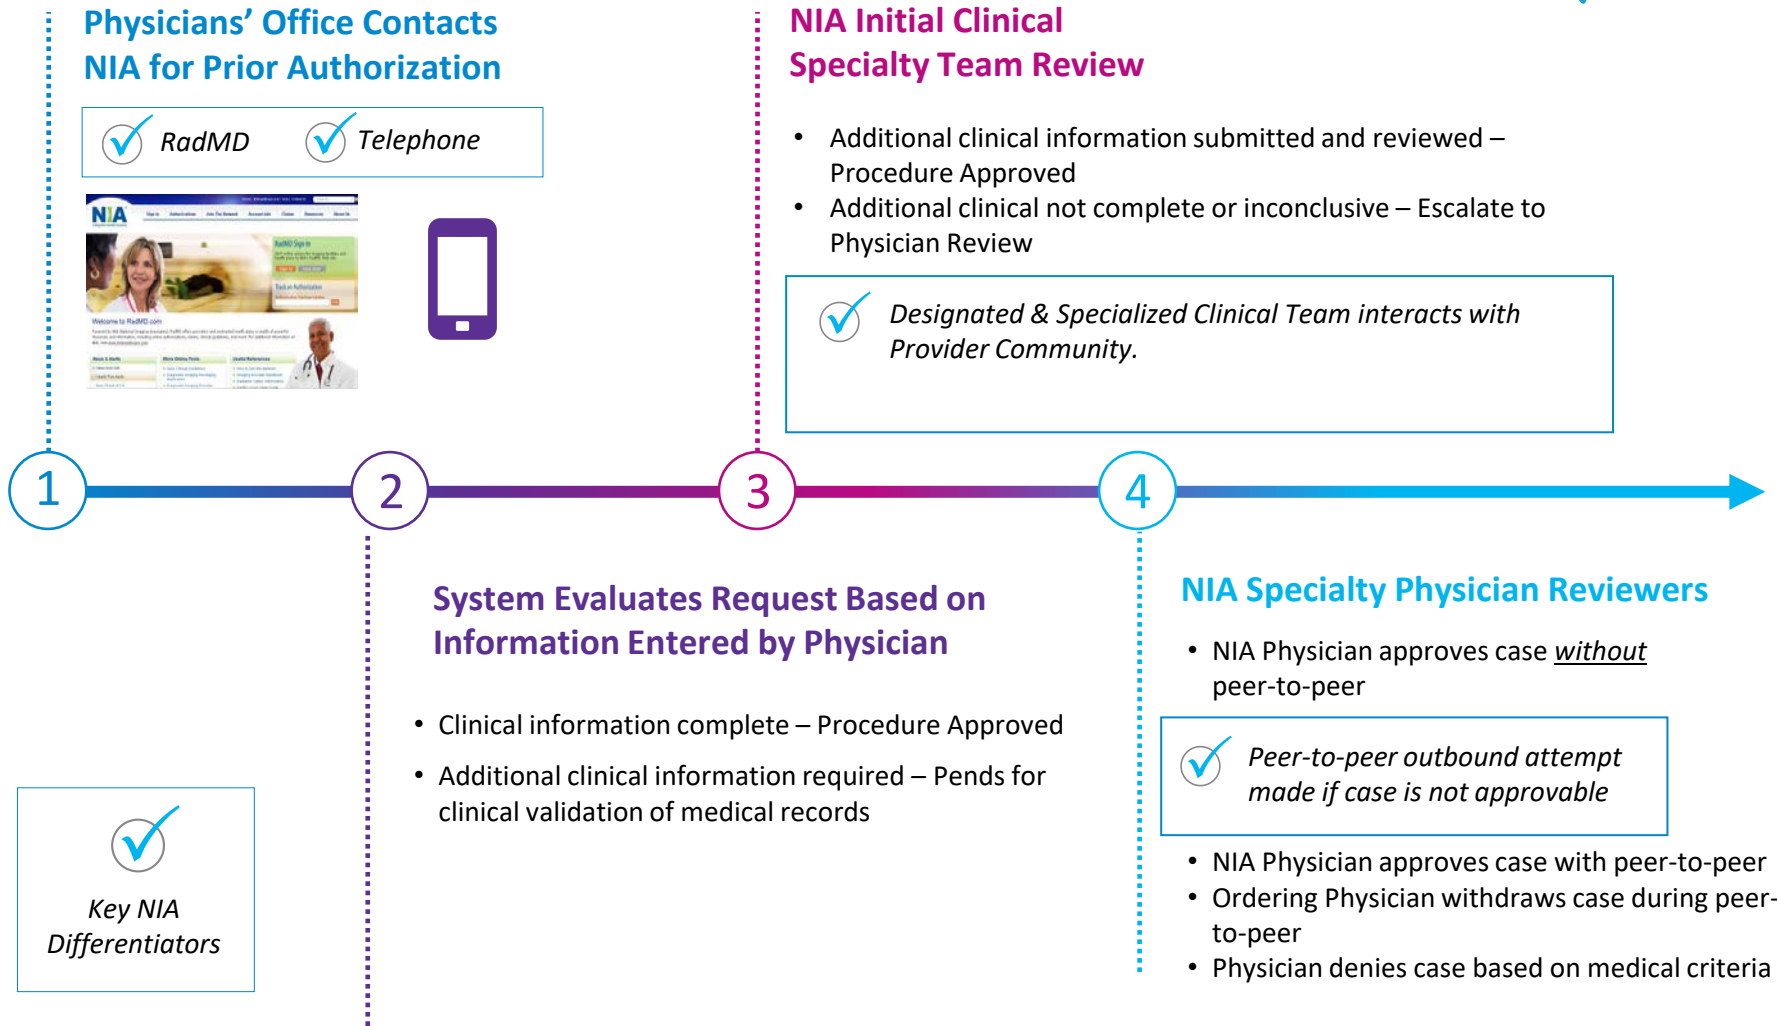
Physicians' Office Contacts NIA for Prior Authorization

RadMD Telephone

NIA

NIA Initial Clinical Specialty Team Review

• Additional clinical information submitted and reviewed – Procedure Approved
• Additional clinical not complete or inconclusive – Escalate to Physician Review

Designated & Specialized Clinical Team interacts with Provider Community.

1

2

3

4

System Evaluates Request Based on Information Entered by Physician

• Clinical information complete – Procedure Approved
• Additional clinical information required – Pends for clinical validation of medical records

NIA Specialty Physician Reviewers

• NIA Physician approves case without peer-to-peer

Peer-to-peer outbound attempt made if case is not approvable

• NIA Physician approves case with peer-to-peer
• Ordering Physician withdraws case during peer-to-peer
• Physician denies case based on medical criteria

Key NIA Differentiators